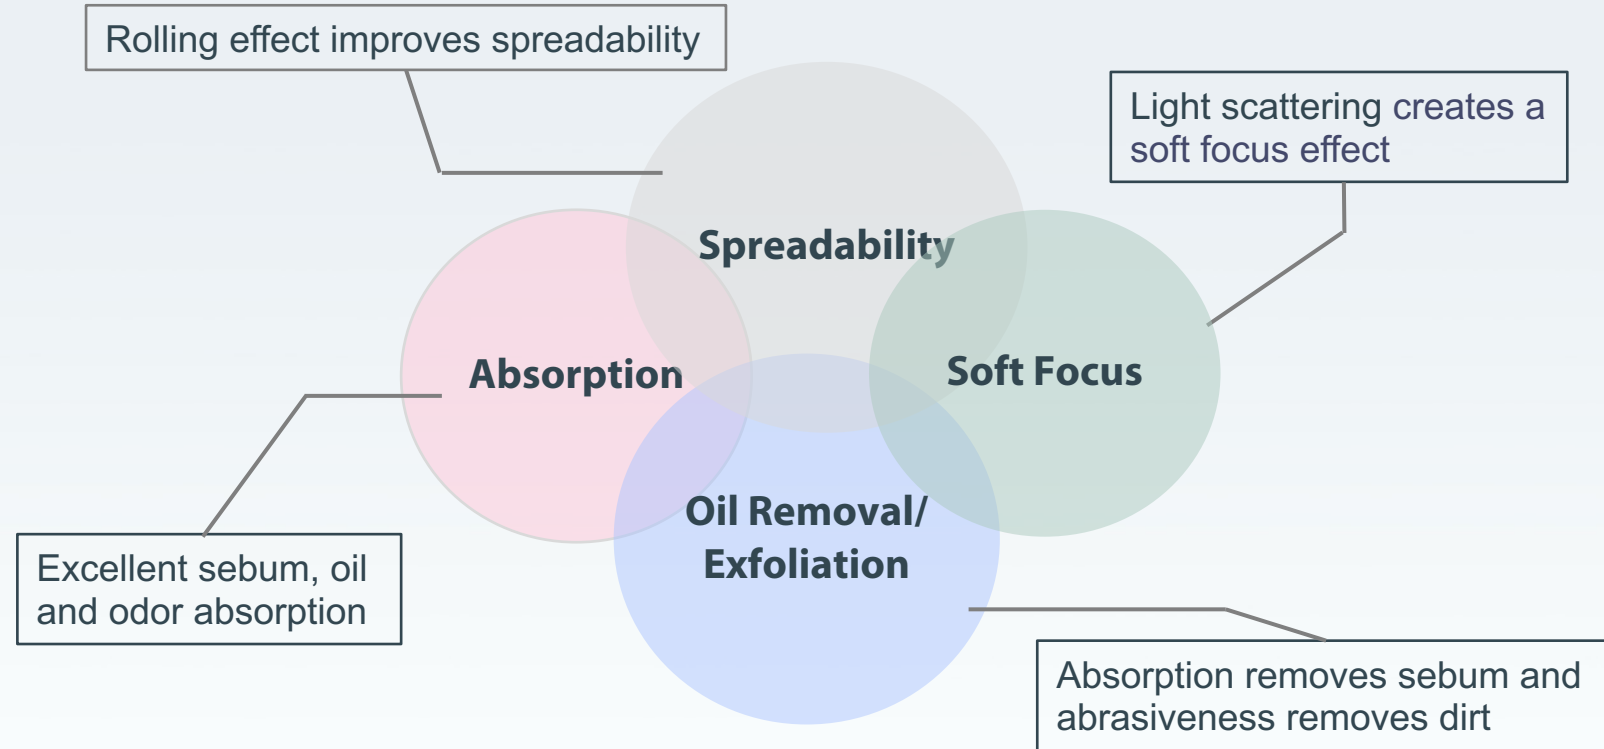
Rolling effect improves spreadability

Light scattering creates a soft focus effect

Spreadability

Absorption

Soft Focus

Oil Removal/ Exfoliation

Excellent sebum, oil and odor absorption

Absorption removes sebum and abrasiveness removes dirt